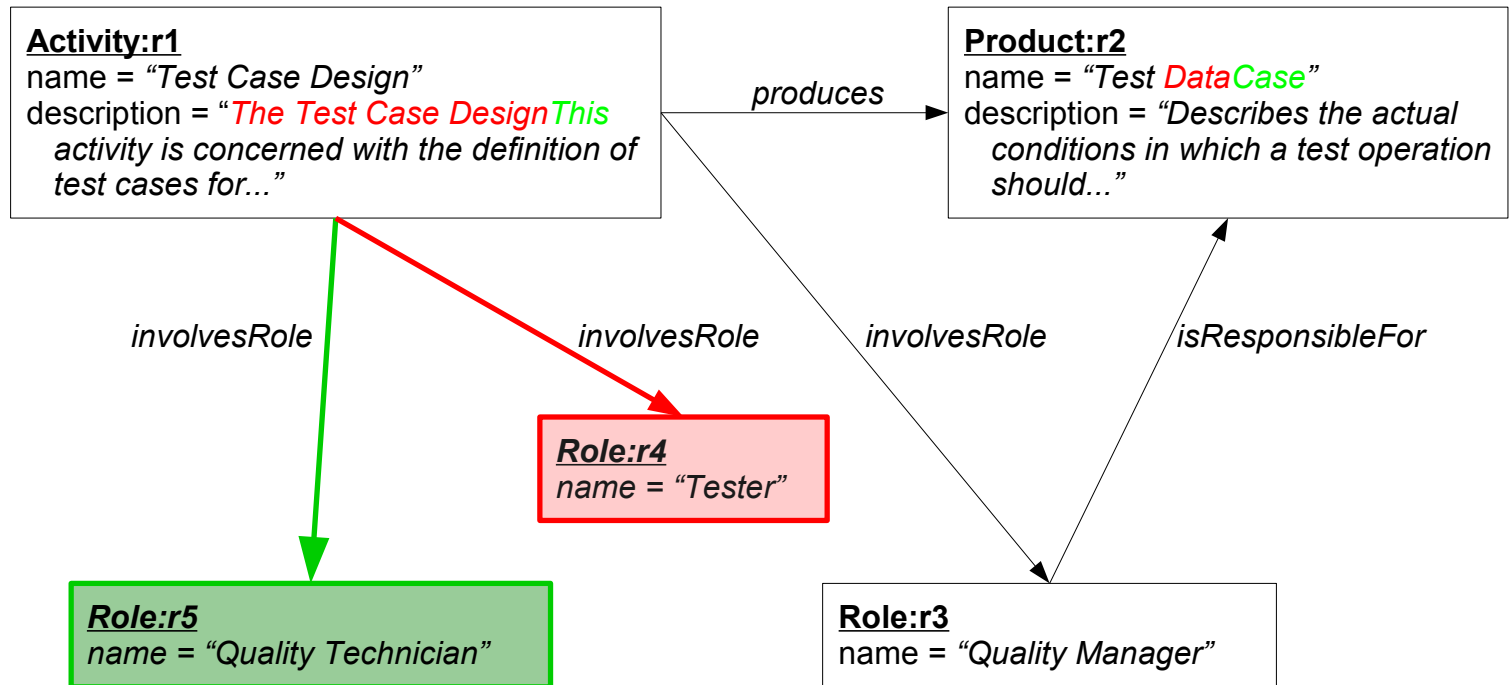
Activity:r1
name = “Test Case Design”
description = “The Test Case DesignThis activity is concerned with the definition of test cases for...”

produces

Product:r2
name = “Test DataCase”
description = “Describes the actual conditions in which a test operation should...”

involvesRole

involvesRole

involvesRole

isResponsibleFor

Role:r4
name = “Tester”

Role:r5
name = “Quality Technician”

Role:r3
name = “Quality Manager”